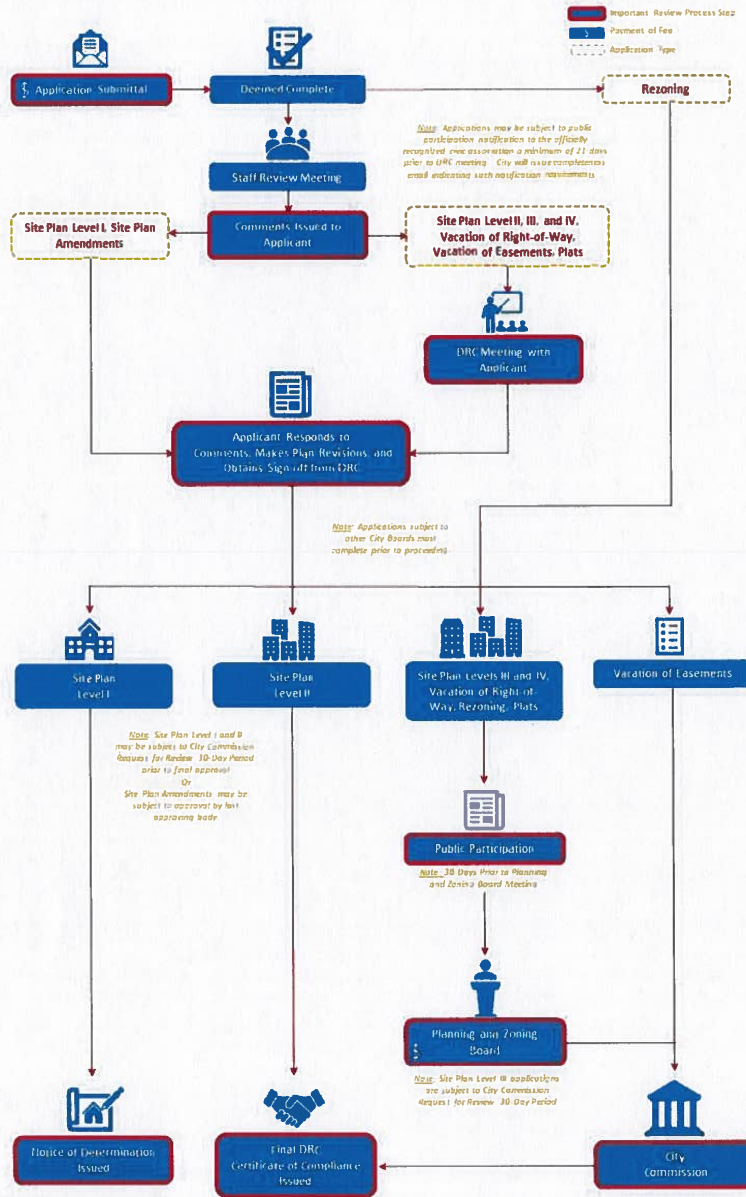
Important Review Process Step
$ Payment of Fee
Application Type

$ Application Submittal

Deemed Complete

Rezoning

Note: Applications may be subject to public participation notification to the officially recognized civic association a minimum of 21 days prior to DRC meeting. City will issue completeness email indicating such notification requirements.

Staff Review Meeting

Site Plan Level I, Site Plan Amendments

Comments Issued to Applicant

Site Plan Level II, III, and IV, Vacation of Right-of-Way, Vacation of Easements, Plats

DRC Meeting with Applicant

Applicant Responds to Comments, Makes Plan Revisions, and Obtains Sign-off from DRC

Note: Applications subject to other City Boards must complete prior to proceeding

Site Plan Level I

Site Plan Level II

Site Plan Levels III and IV, Vacation of Right-of-Way, Rezoning, Plats

Vacation of Easements

Note: Site Plan Level I and II may be subject to City Commission Request for Review 30-Day Period prior to final approval
Or
Site Plan Amendments may be subject to approval by last approving body

Public Participation

Note: 30 Days Prior to Planning and Zoning Board Meeting

$ Planning and Zoning Board

Note: Site Plan Level III applications are subject to City Commission Request for Review 30-Day Period

Notice of Determination Issued

Final DRC Certificate of Compliance Issued

City Commission